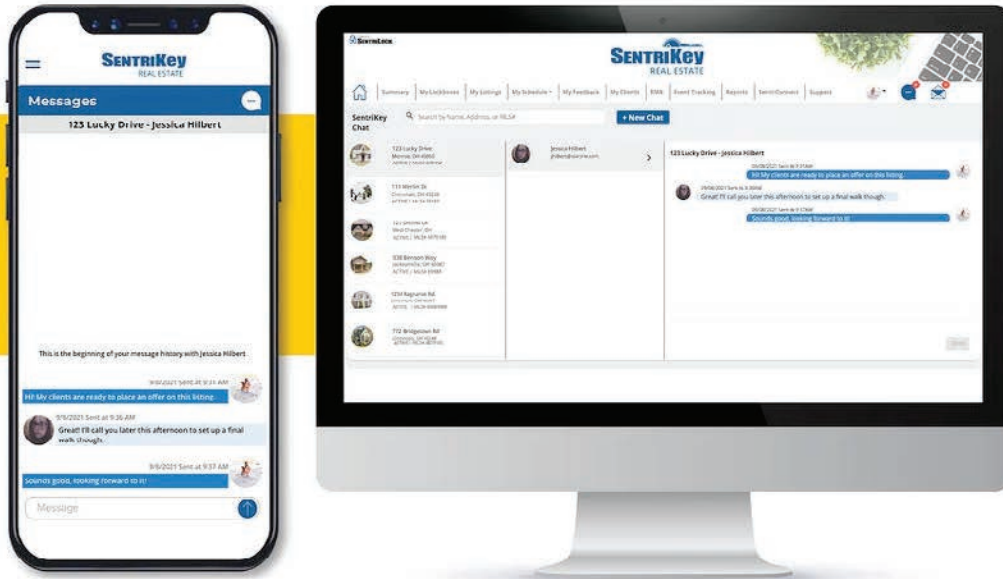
SENTRIKEY
REAL ESTATE

Messages

123 Lucky Drive - Jessica Hilbert

This is the beginning of your message history with Jessica Hilbert

9/9/2021 Sent at 9:31 AM
Hi! My clients are ready to place an offer on this listing.

9/9/2021 Sent at 9:36 AM
Great! I'll call you later this afternoon to set up a final walk though.

9/9/2021 Sent at 9:37 AM
Sounds good, looking forward to it!

Message

SENTRILOCK

SENTRIKEY
REAL ESTATE

Summary | My Lockboxes | My Listings | My Schedule | My Feedback | My Clients | RMA | Event Tracking | Reports | SentriConnect | Support

SentriKey Chat

Search by Name, Address, or MLS#

+ New Chat

123 Lucky Drive
Monroe, OH 45050
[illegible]

111 Merlin St
Cincinnati, OH 45230
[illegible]

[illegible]
West Chester, OH
ACTIVE | MLS# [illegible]

338 Benson Way
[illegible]
ACTIVE | MLS# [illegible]

1234 Kagourie Rd.
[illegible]
ACTIVE | MLS# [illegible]

772 Bridgetown Rd
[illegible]
ACTIVE | MLS# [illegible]

Jessica Hilbert
jhilbert@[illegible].com

123 Lucky Drive - Jessica Hilbert

09/09/2021 Sent at 9:31AM
Hi! My clients are ready to place an offer on this listing.

09/09/2021 Sent at 9:36AM
Great! I'll call you later this afternoon to set up a final walk though.

09/09/2021 Sent at 9:37AM
Sounds good, looking forward to it!

Send